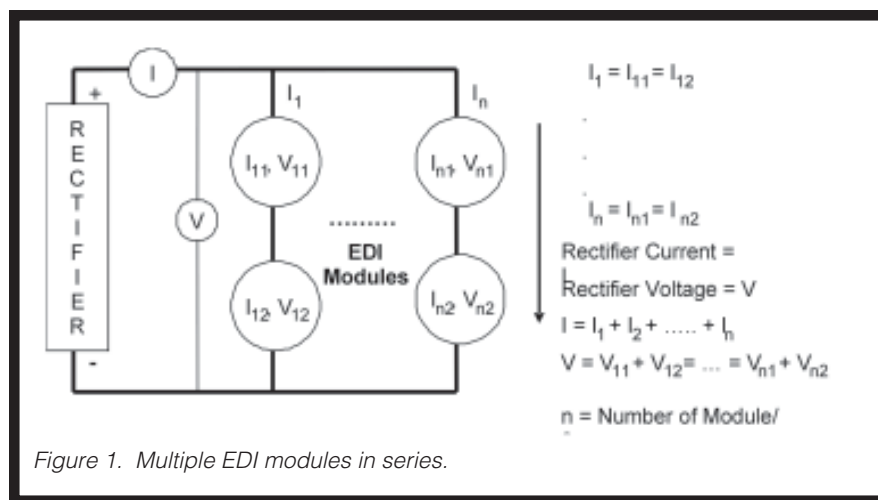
I

+

RECTIFIER

-

V

$I_1$

$I_{11}, V_{11}$

$I_{12}, V_{12}$

.........

EDI Modules

$I_n$

$I_{n1}, V_{n1}$

$I_{n2}, V_{n2}$

$I_1 = I_{11} = I_{12}$

.

.

.

$I_n = I_{n1} = I_{n2}$

Rectifier Current = I

Rectifier Voltage = V

$I = I_1 + I_2 + ..... + I_n$

$V = V_{11} + V_{12} = ... = V_{n1} + V_{n2}$

n = Number of Module/

Figure 1. Multiple EDI modules in series.